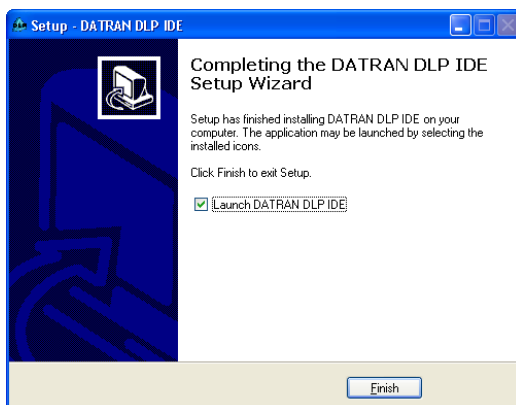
Setup - DATRAN DLP IDE

Completing the DATRAN DLP IDE Setup Wizard

Setup has finished installing DATRAN DLP IDE on your computer. The application may be launched by selecting the installed icons.

Click Finish to exit Setup.

Launch DATRAN DLP IDE

Finish